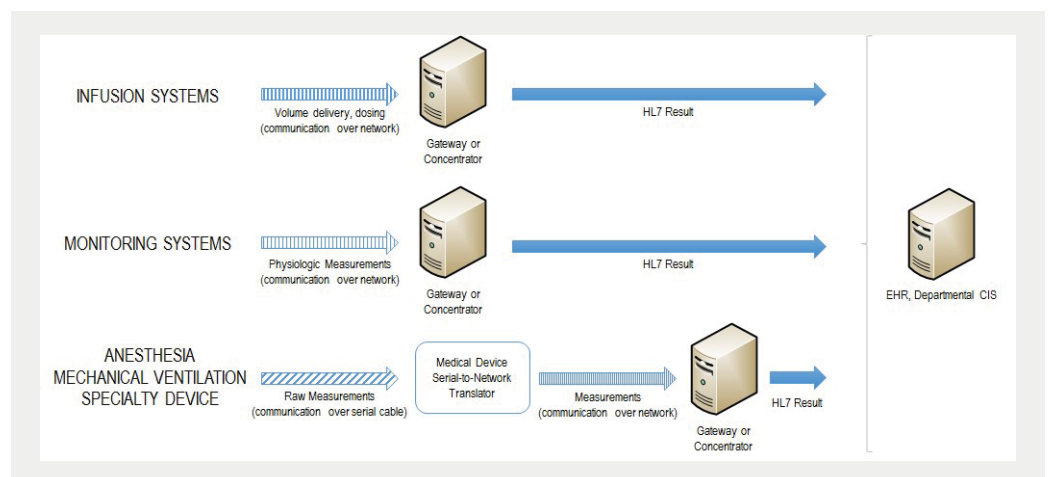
INFUSION SYSTEMS

Volume delivery, dosing (communication over network)

Gateway or Concentrator

HL7 Result

MONITORING SYSTEMS

Physiologic Measurements (communication over network)

Gateway or Concentrator

HL7 Result

EHR, Departmental CIS

ANESTHESIA
MECHANICAL VENTILATION
SPECIALTY DEVICE

Raw Measurements (communication over serial cable)

Medical Device Serial-to-Network Translator

Measurements (communication over network)

Gateway or Concentrator

HL7 Result